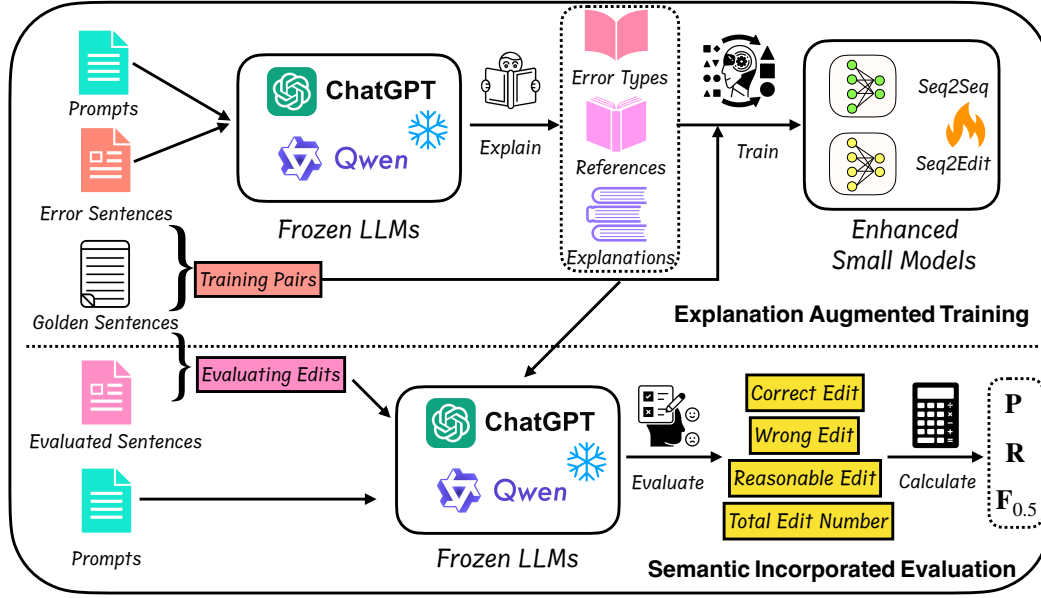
Prompts

Error Sentences

ChatGPT

Qwen

Frozen LLMs

Explain

Error Types

References

Explanations

Train

Seq2Seq

Seq2Edit

Enhanced Small Models

Training Pairs

Golden Sentences

Explanation Augmented Training

Evaluating Edits

Evaluated Sentences

Prompts

ChatGPT

Qwen

Frozen LLMs

Evaluate

Correct Edit

Wrong Edit

Reasonable Edit

Total Edit Number

Calculate

P

R

$F_{0.5}$

Semantic Incorporated Evaluation